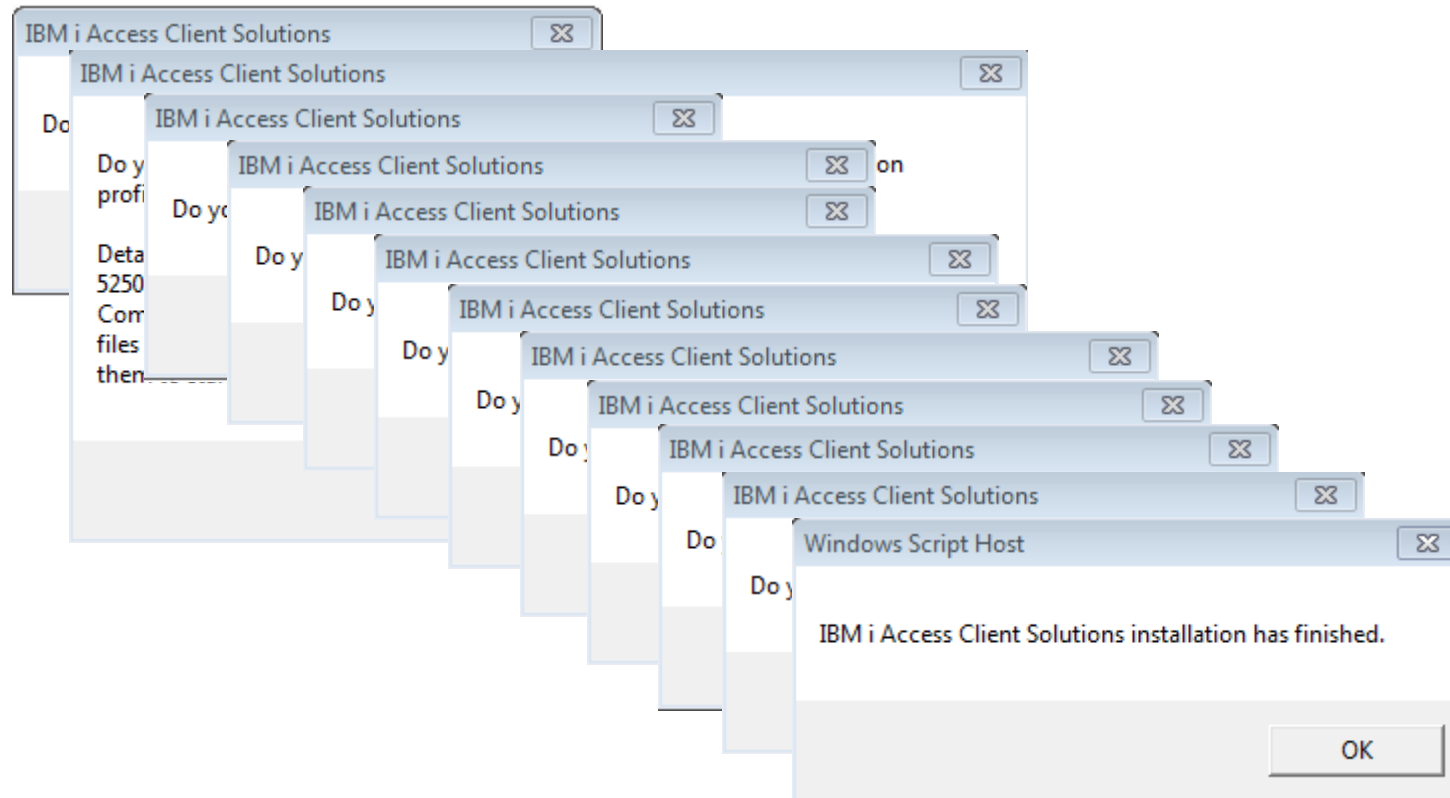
IBM i Access Client Solutions

Do

IBM i Access Client Solutions

Do y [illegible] on

profi

Deta

5250

Com

files

then

IBM i Access Client Solutions

Do yo

IBM i Access Client Solutions

Do y

IBM i Access Client Solutions

Do y

IBM i Access Client Solutions

Do y

IBM i Access Client Solutions

Do y

IBM i Access Client Solutions

Do y

IBM i Access Client Solutions

Do y

IBM i Access Client Solutions

Do y

IBM i Access Client Solutions

Do y

Windows Script Host

Do y

IBM i Access Client Solutions installation has finished.

OK